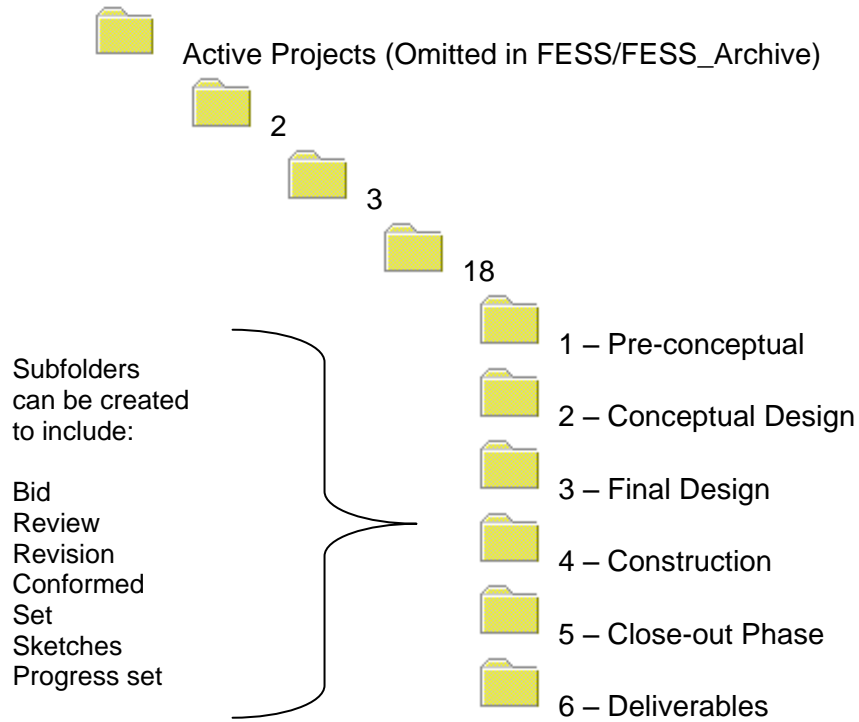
Active Projects (Omitted in FESS/FESS_Archive)

2

3

18

1 – Pre-conceptual

2 – Conceptual Design

3 – Final Design

4 – Construction

5 – Close-out Phase

6 – Deliverables

Subfolders can be created to include:

Bid
Review
Revision
Conformed
Set
Sketches
Progress set